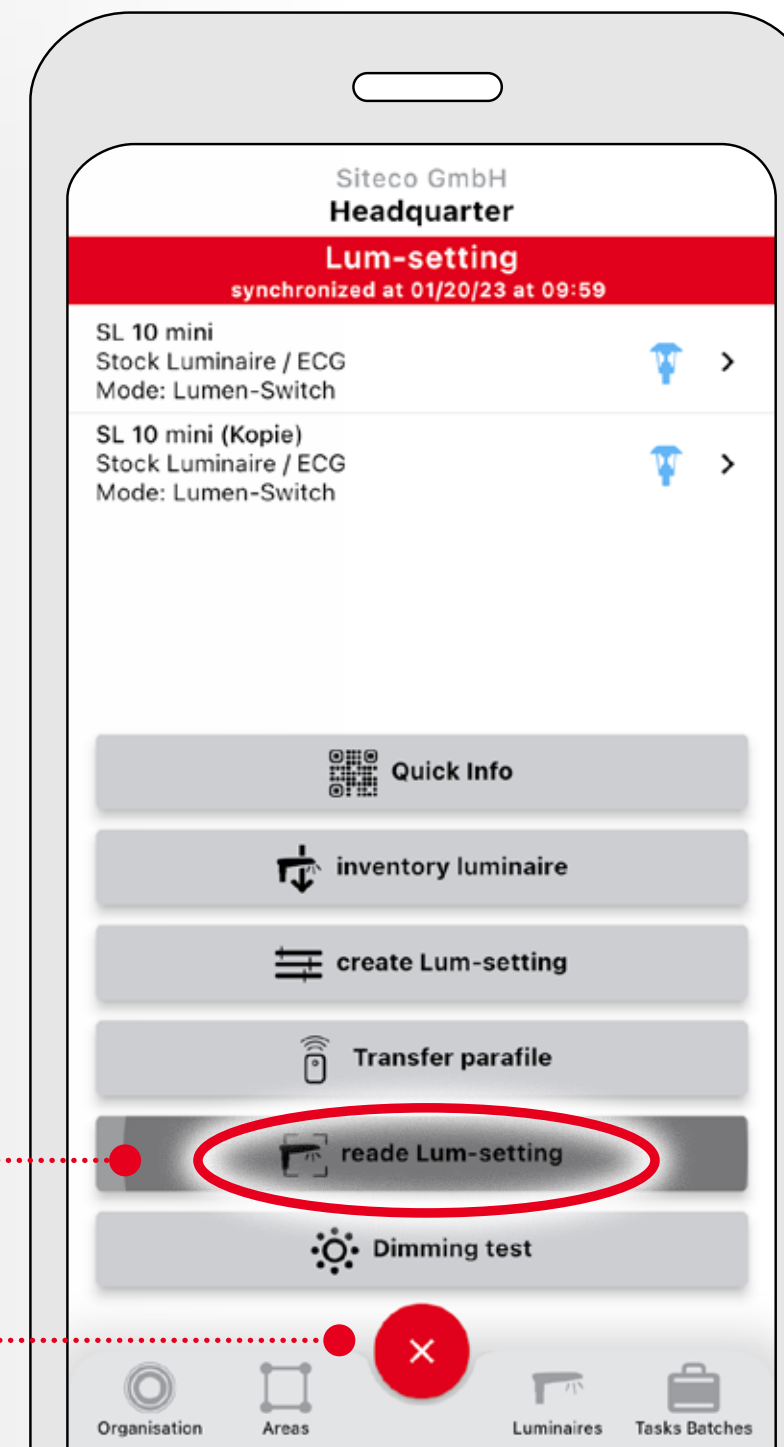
Siteco GmbH
Headquarter

Lum-setting
synchronized at 01/20/23 at 09:59

SL 10 mini
Stock Luminaire / ECG
Mode: Lumen-Switch

SL 10 mini (Kopie)
Stock Luminaire / ECG
Mode: Lumen-Switch

Quick Info

inventory luminaire

create Lum-setting

Transfer parafile

reade Lum-setting

Dimming test

Organisation
Areas
Luminaires
Tasks Batches